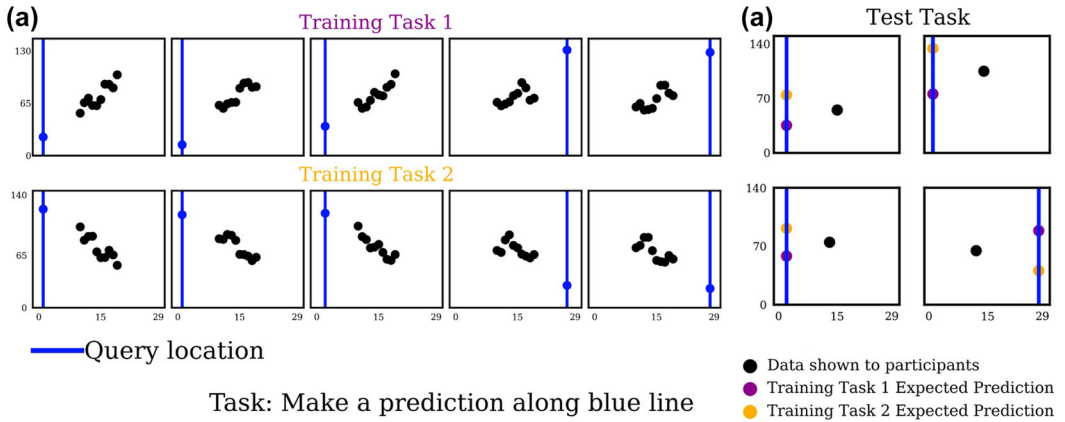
(a)

Training Task 1

130

65

0

Training Task 2

140

65

0

0 15 29

0 15 29

0 15 29

0 15 29

0 15 29

Query location

Task: Make a prediction along blue line

(a)

Test Task

140

70

0

140

70

0

0 15 29

0 15 29

Data shown to participants

Training Task 1 Expected Prediction

Training Task 2 Expected Prediction